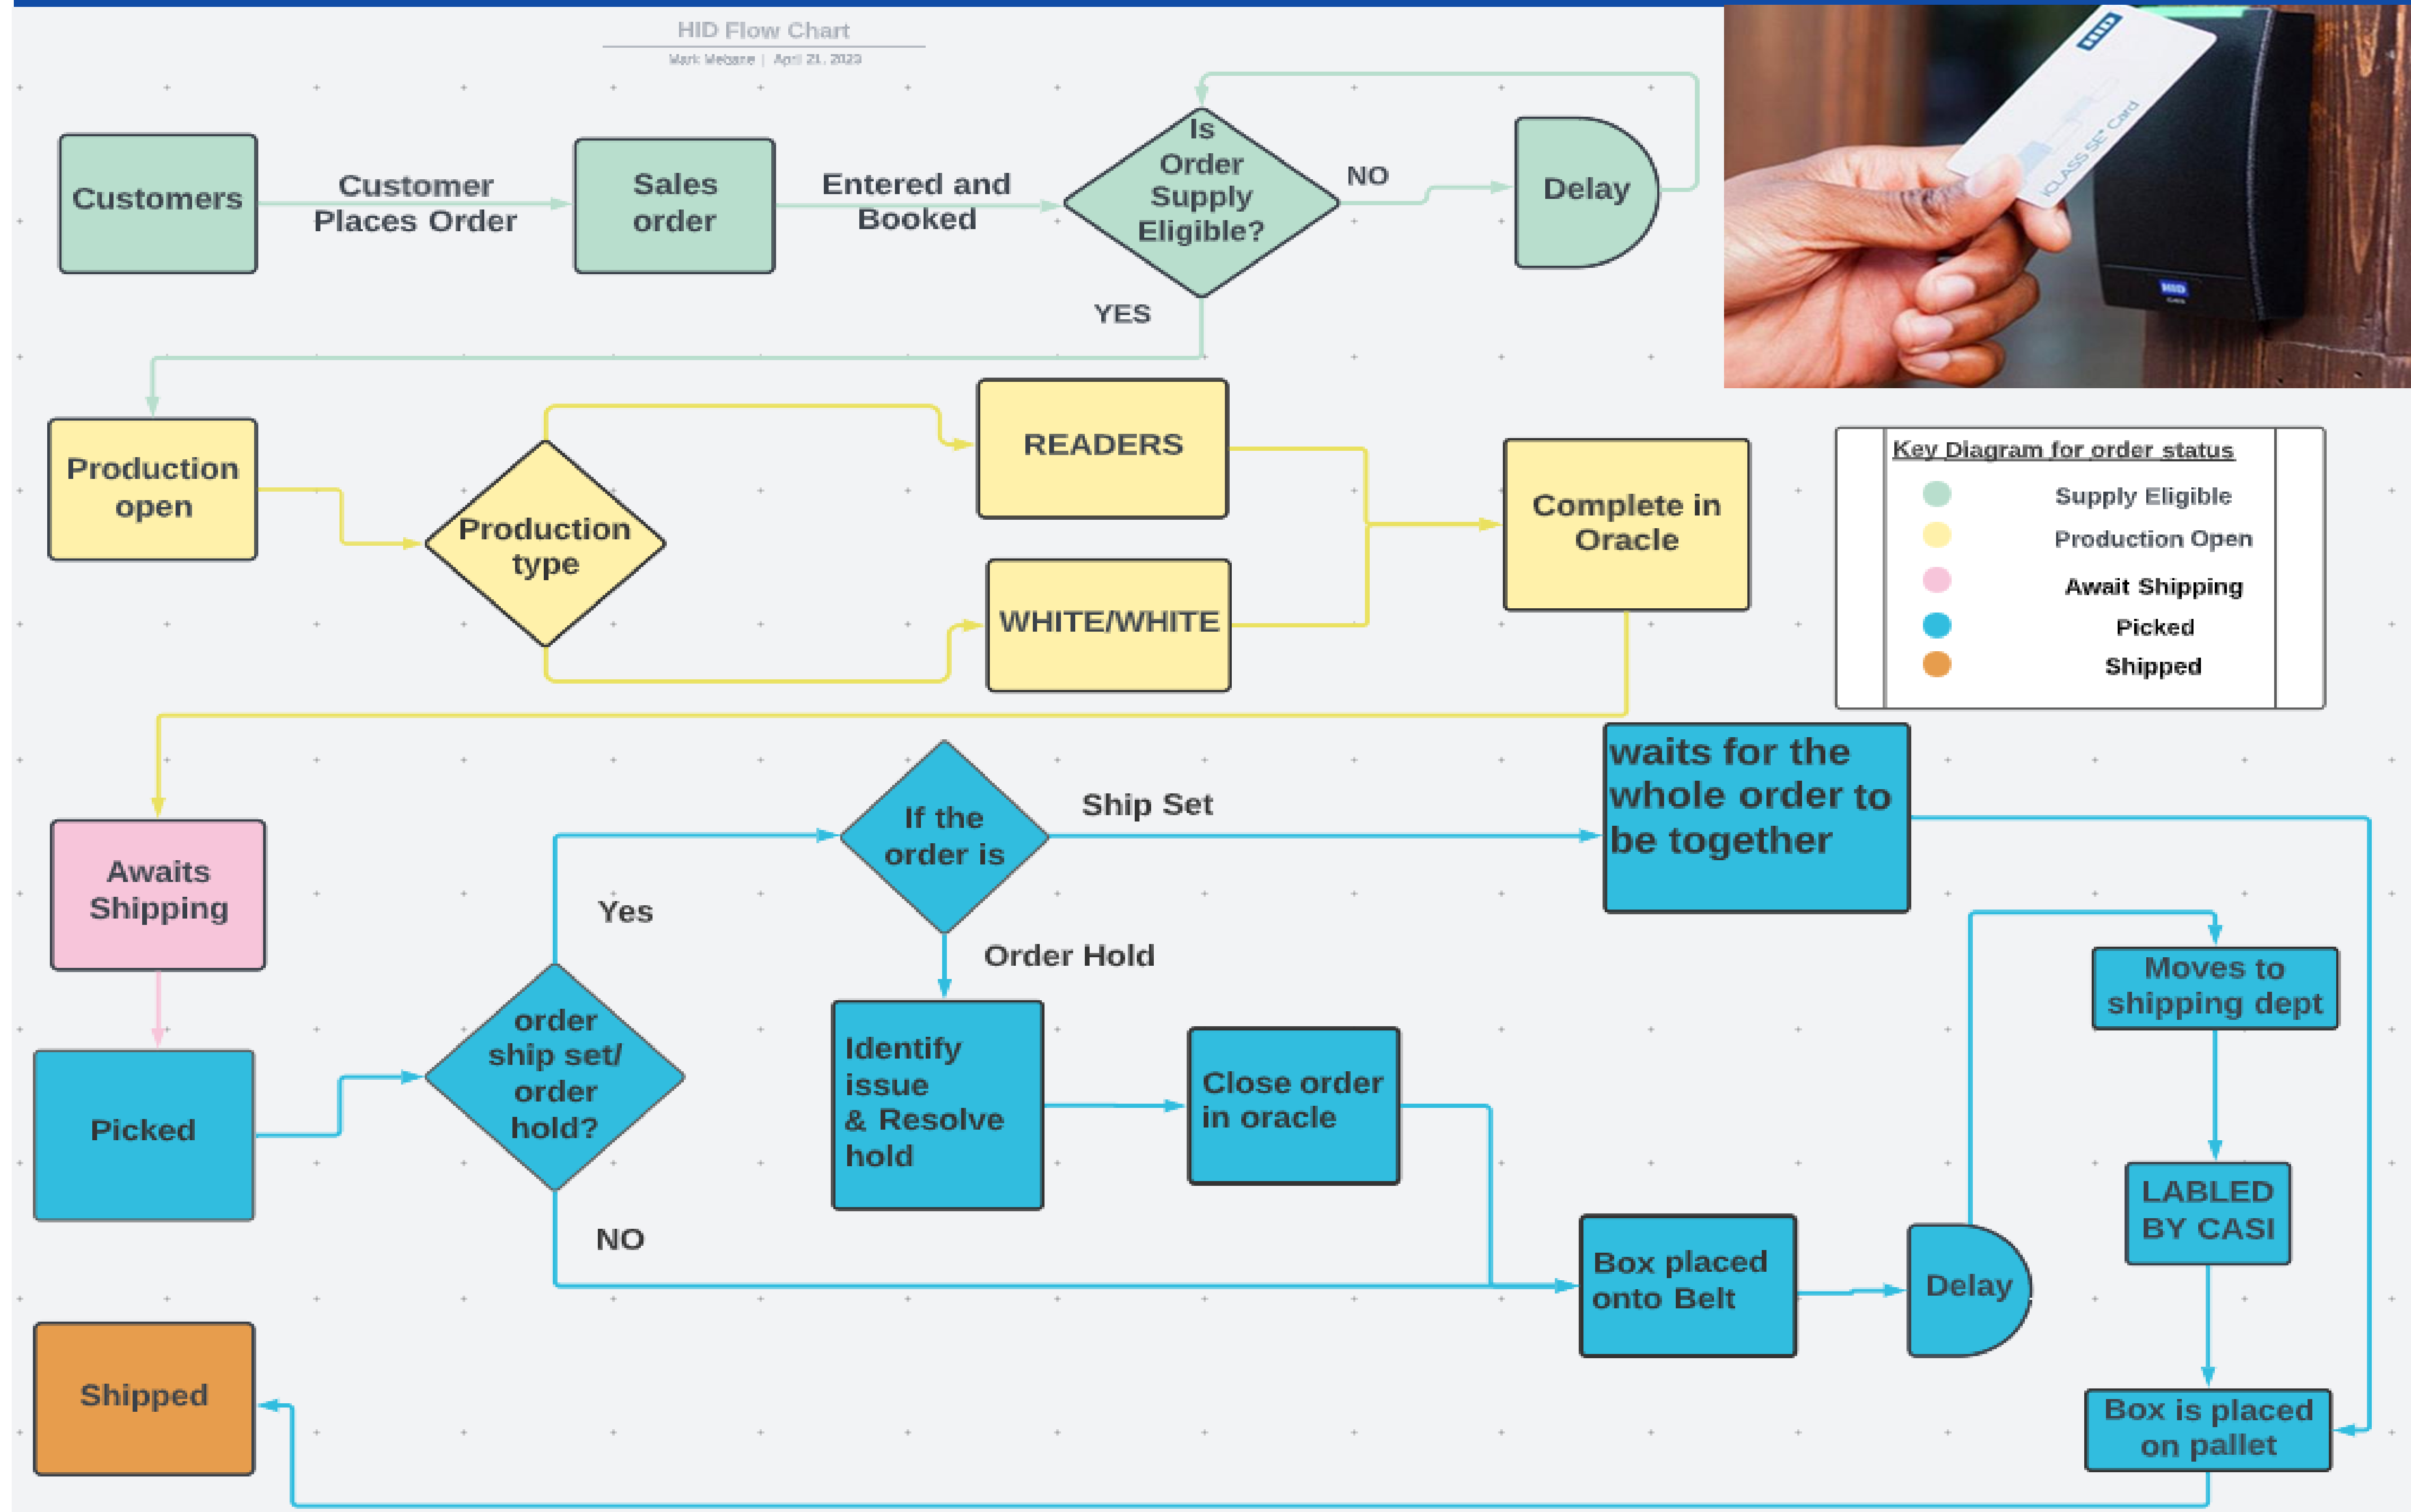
HID Flow Chart

Mark Webane | April 21, 2023

Customers

Customer Places Order

Sales order

Entered and Booked

Is Order Supply Eligible?

NO

Delay

YES

iCLASS SE Card

HID

Production open

Production type

READERS

WHITE/WHITE

Complete in Oracle

Key Diagram for order status

Supply Eligible

Production Open

Await Shipping

Picked

Shipped

Awaits Shipping

If the order is

Ship Set

waits for the whole order to be together

Yes

Order Hold

Moves to shipping dept

Picked

order ship set/ order hold?

Identify issue & Resolve hold

Close order in oracle

LABLED BY CASI

NO

Box placed onto Belt

Delay

Shipped

Box is placed on pallet